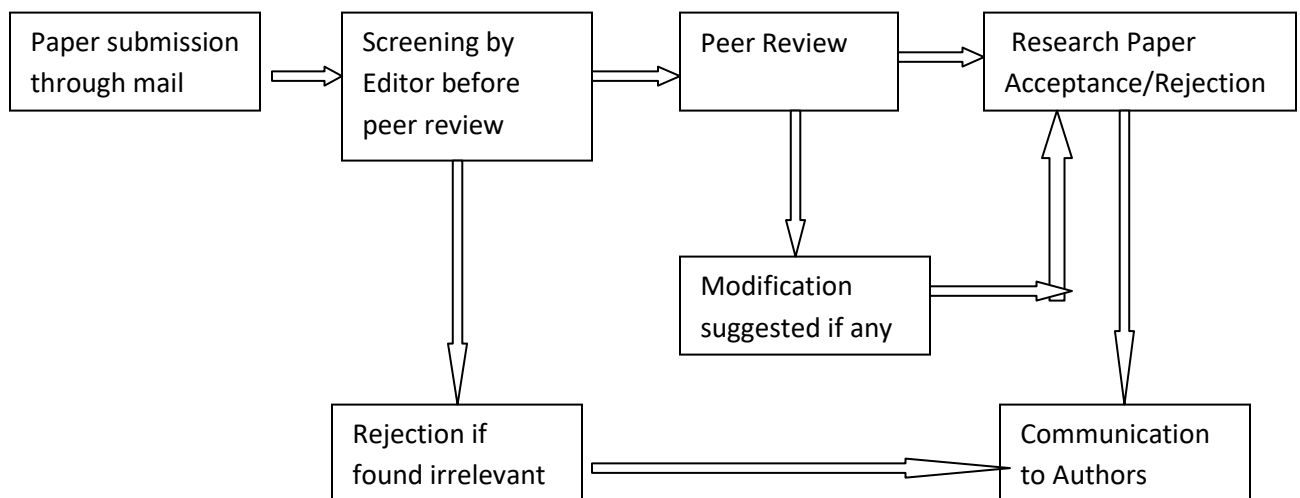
Paper submission through mail

Screening by Editor before peer review

Peer Review

Research Paper Acceptance/Rejection

Modification suggested if any

Rejection if found irrelevant

Communication to Authors